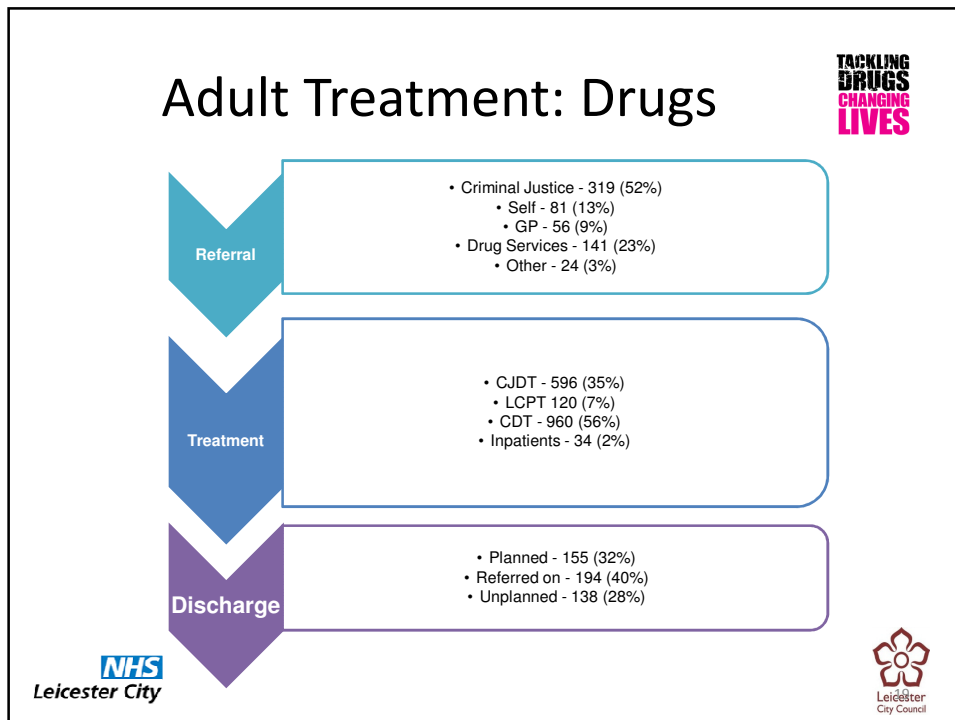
Adult Treatment: Drugs

TACKLING DRUGS CHANGING LIVES

Referral

• Criminal Justice - 319 (52%)
• Self - 81 (13%)
• GP - 56 (9%)
• Drug Services - 141 (23%)
• Other - 24 (3%)

Treatment

• CJDT - 596 (35%)
• LCPT 120 (7%)
• CDT - 960 (56%)
• Inpatients - 34 (2%)

Discharge

• Planned - 155 (32%)
• Referred on - 194 (40%)
• Unplanned - 138 (28%)

NHS
Leicester City

19

Leicester
City Council